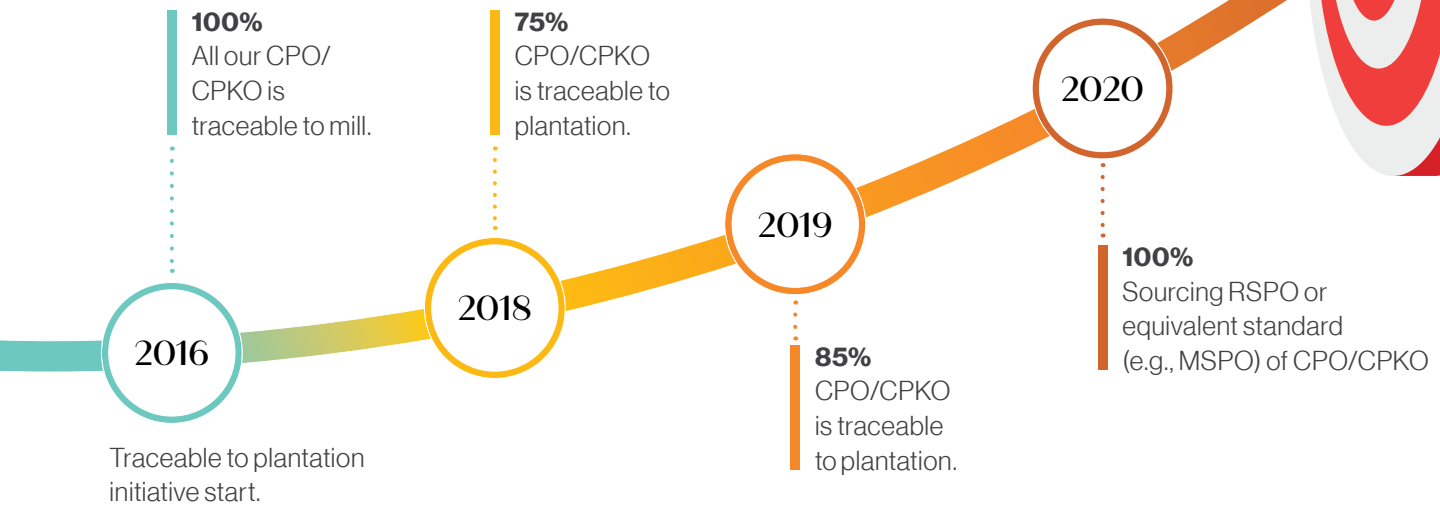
100%
All our CPO/CPKO is traceable to mill.

75%
CPO/CPKO is traceable to plantation.

2020

2019

2018

2016

100%
Sourcing RSPO or equivalent standard (e.g., MSPO) of CPO/CPKO

85%
CPO/CPKO is traceable to plantation.

Traceable to plantation initiative start.